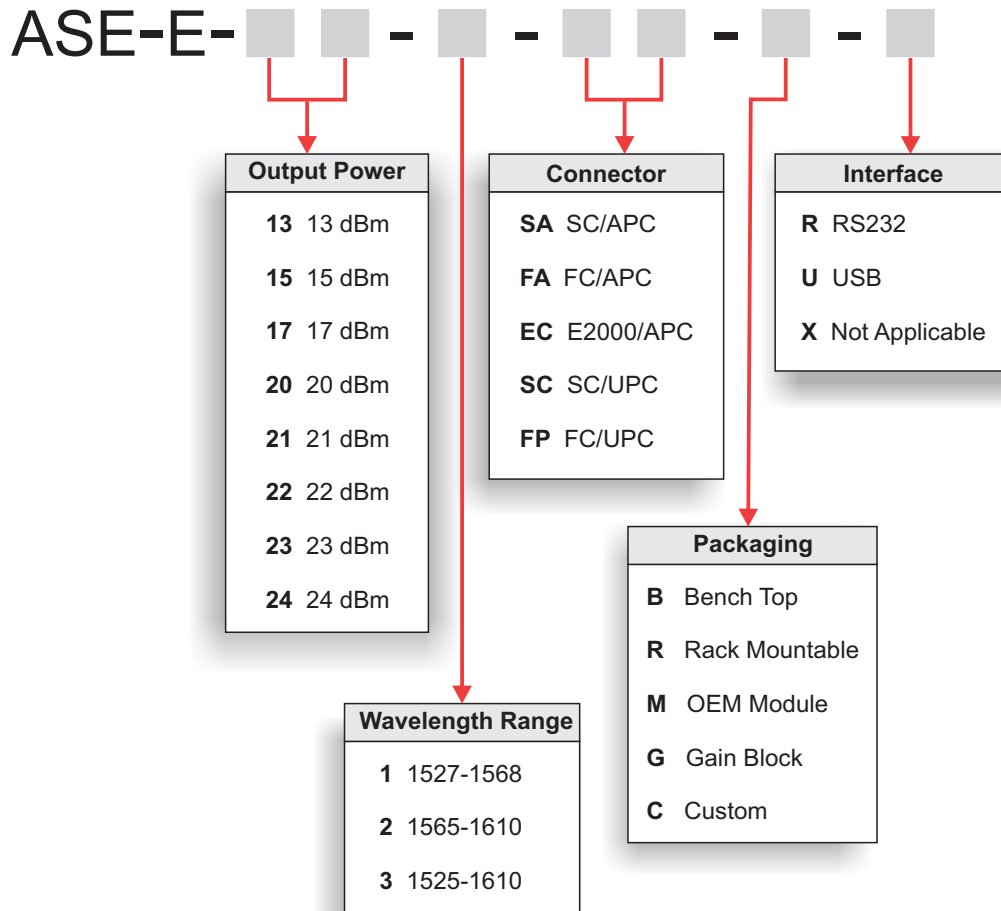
ASE-E- - - - -

| Output Power |
|---|
| **13** 13 dBm |
| **15** 15 dBm |
| **17** 17 dBm |
| **20** 20 dBm |
| **21** 21 dBm |
| **22** 22 dBm |
| **23** 23 dBm |
| **24** 24 dBm |

| Connector |
|---|
| **SA** SC/APC |
| **FA** FC/APC |
| **EC** E2000/APC |
| **SC** SC/UPC |
| **FP** FC/UPC |

| Interface |
|---|
| **R** RS232 |
| **U** USB |
| **X** Not Applicable |

| Packaging |
|---|
| **B** Bench Top |
| **R** Rack Mountable |
| **M** OEM Module |
| **G** Gain Block |
| **C** Custom |

| Wavelength Range |
|---|
| **1** 1527-1568 |
| **2** 1565-1610 |
| **3** 1525-1610 |